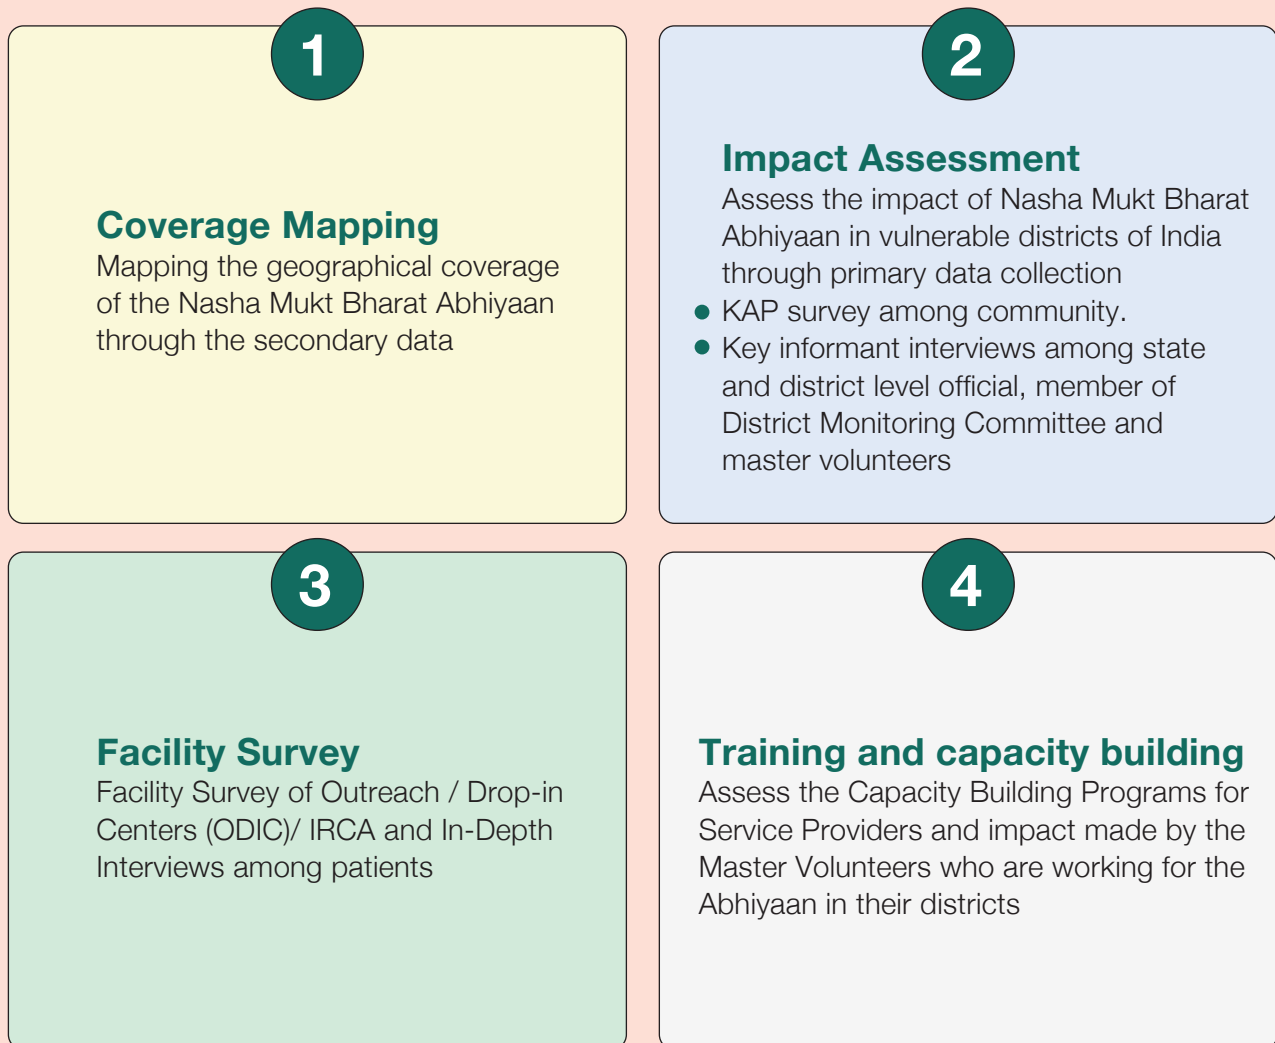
1

Coverage Mapping
Mapping the geographical coverage of the Nasha Mukt Bharat Abhiyaan through the secondary data

2

Impact Assessment
Assess the impact of Nasha Mukt Bharat Abhiyaan in vulnerable districts of India through primary data collection

- KAP survey among community.
- Key informant interviews among state and district level official, member of District Monitoring Committee and master volunteers

3

Facility Survey
Facility Survey of Outreach / Drop-in Centers (ODIC)/ IRCA and In-Depth Interviews among patients

4

Training and capacity building
Assess the Capacity Building Programs for Service Providers and impact made by the Master Volunteers who are working for the Abhiyaan in their districts